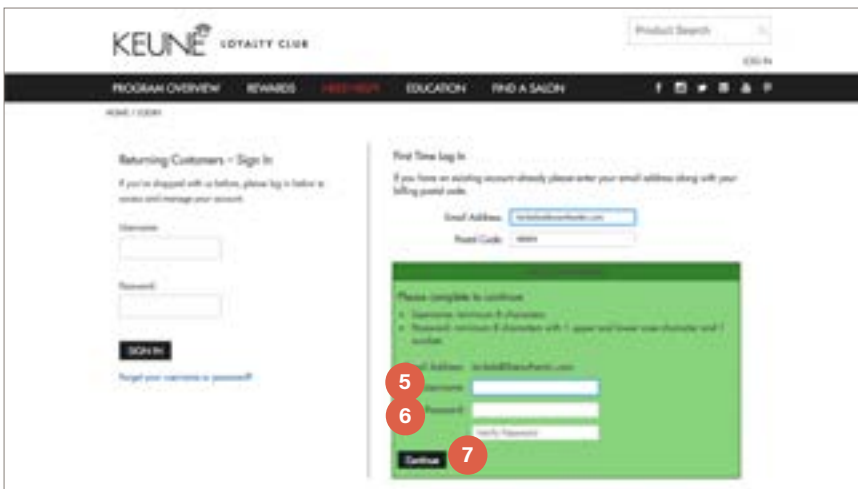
KEUNE LOYALTY CLUB

Product Search

LOG IN

PROGRAM OVERVIEW REWARDS NEED HELP? EDUCATION FIND A SALON

HOME / LOGIN

Returning Customers – Sign In

If you've shopped with us before, please log in below to access and manage your account.

Username

Password

SIGN IN

Forgot your username or password?

First Time Log In

If you have an existing account already please enter your email address along with your billing postal code.

Email Address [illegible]

Postal Code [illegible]

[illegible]

Please complete to continue

- Username: minimum 8 characters
- Password: minimum 8 characters with 1 upper and lower case character and 1 number

Email Address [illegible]

5 Username

6 Password

Verify Password

Continue 7